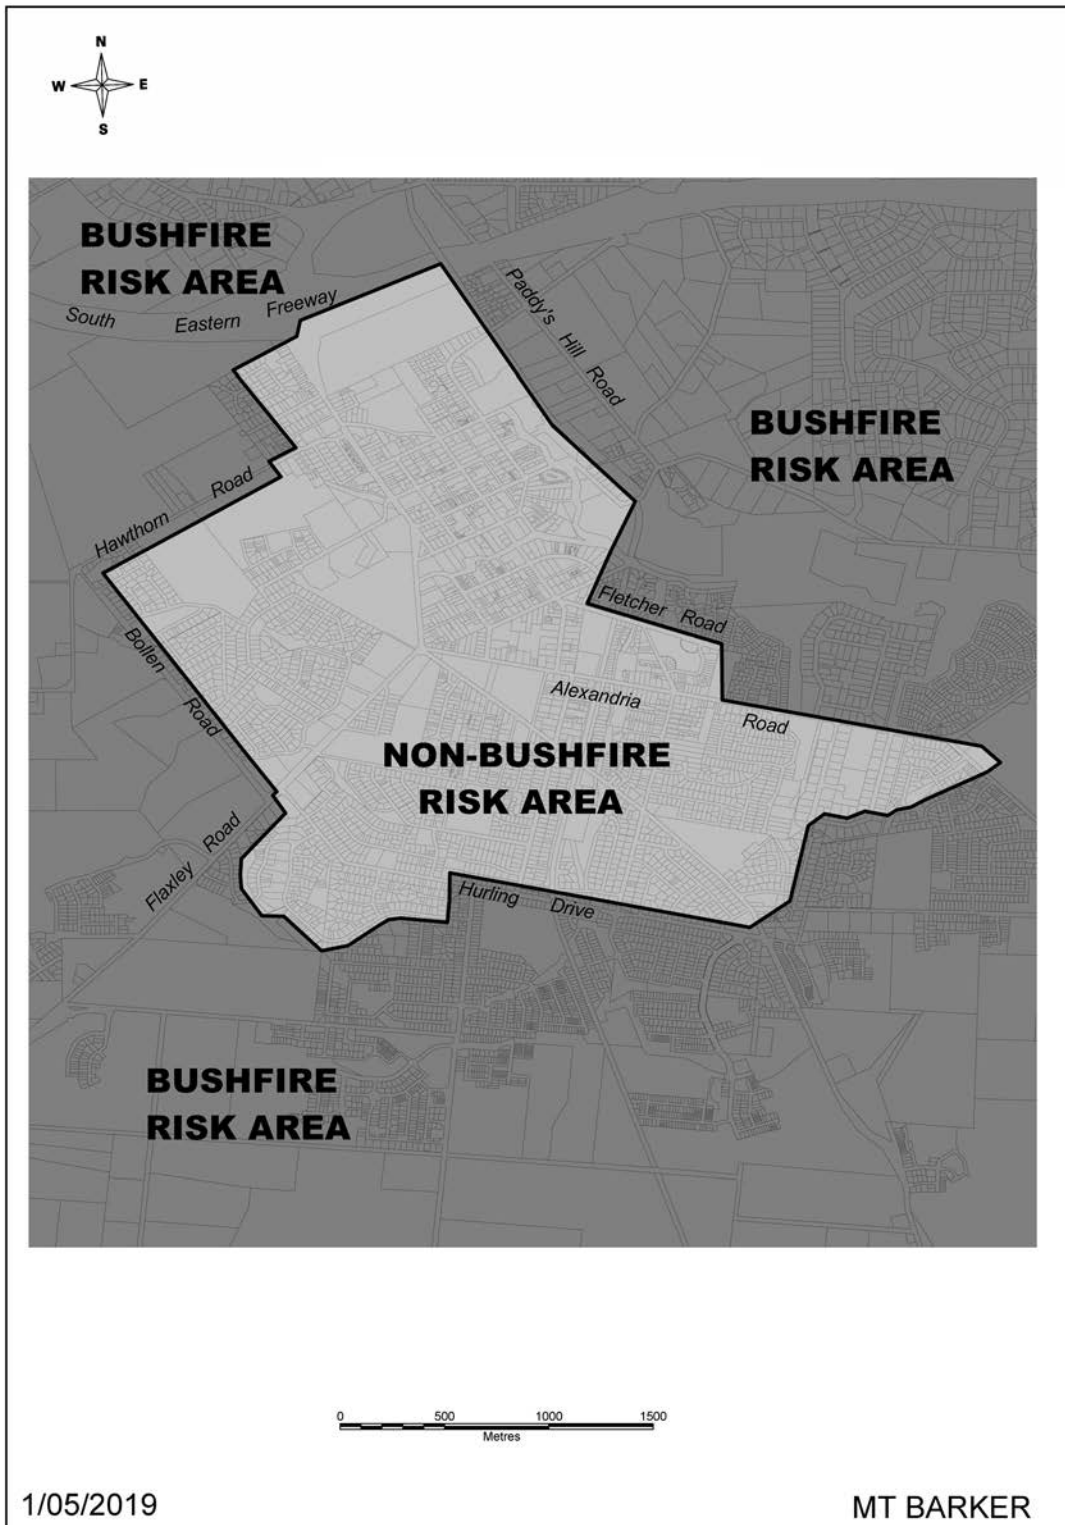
N
W E
S

BUSHFIRE RISK AREA

South Eastern Freeway

Paddy's Hill Road

BUSHFIRE RISK AREA

Hawthorn Road

Fletcher Road

Bollen Road

Alexandria Road

NON-BUSHFIRE RISK AREA

Flaxley Road

Hurling Drive

BUSHFIRE RISK AREA

0 500 1000 1500
Metres

1/05/2019

MT BARKER